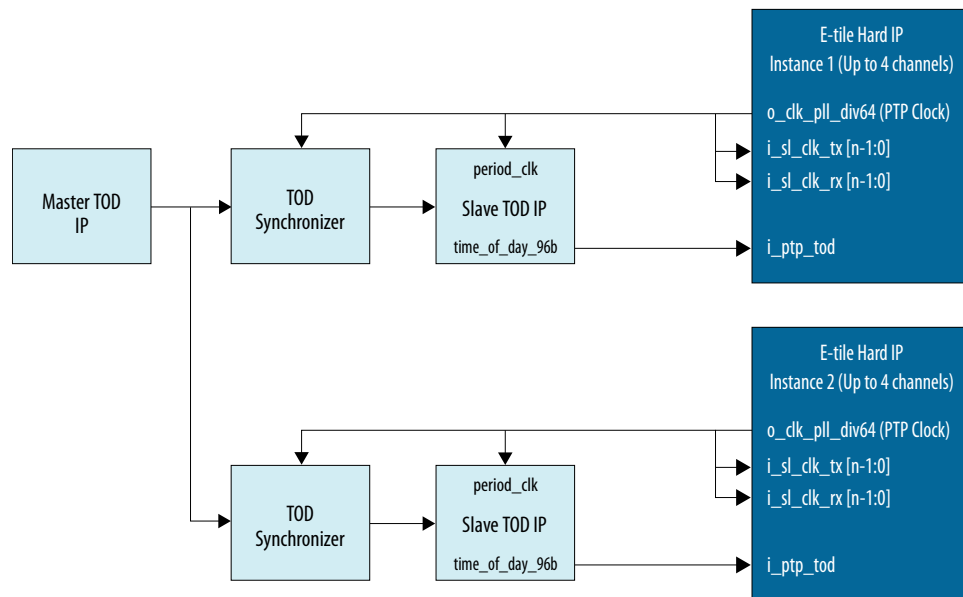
Master TOD IP

TOD Synchronizer

period_clk

Slave TOD IP

time_of_day_96b

E-tile Hard IP
Instance 1 (Up to 4 channels)

o_clk_pll_div64 (PTP Clock)

i_sl_clk_tx [n-1:0]

i_sl_clk_rx [n-1:0]

i_ptp_tod

TOD Synchronizer

period_clk

Slave TOD IP

time_of_day_96b

E-tile Hard IP
Instance 2 (Up to 4 channels)

o_clk_pll_div64 (PTP Clock)

i_sl_clk_tx [n-1:0]

i_sl_clk_rx [n-1:0]

i_ptp_tod